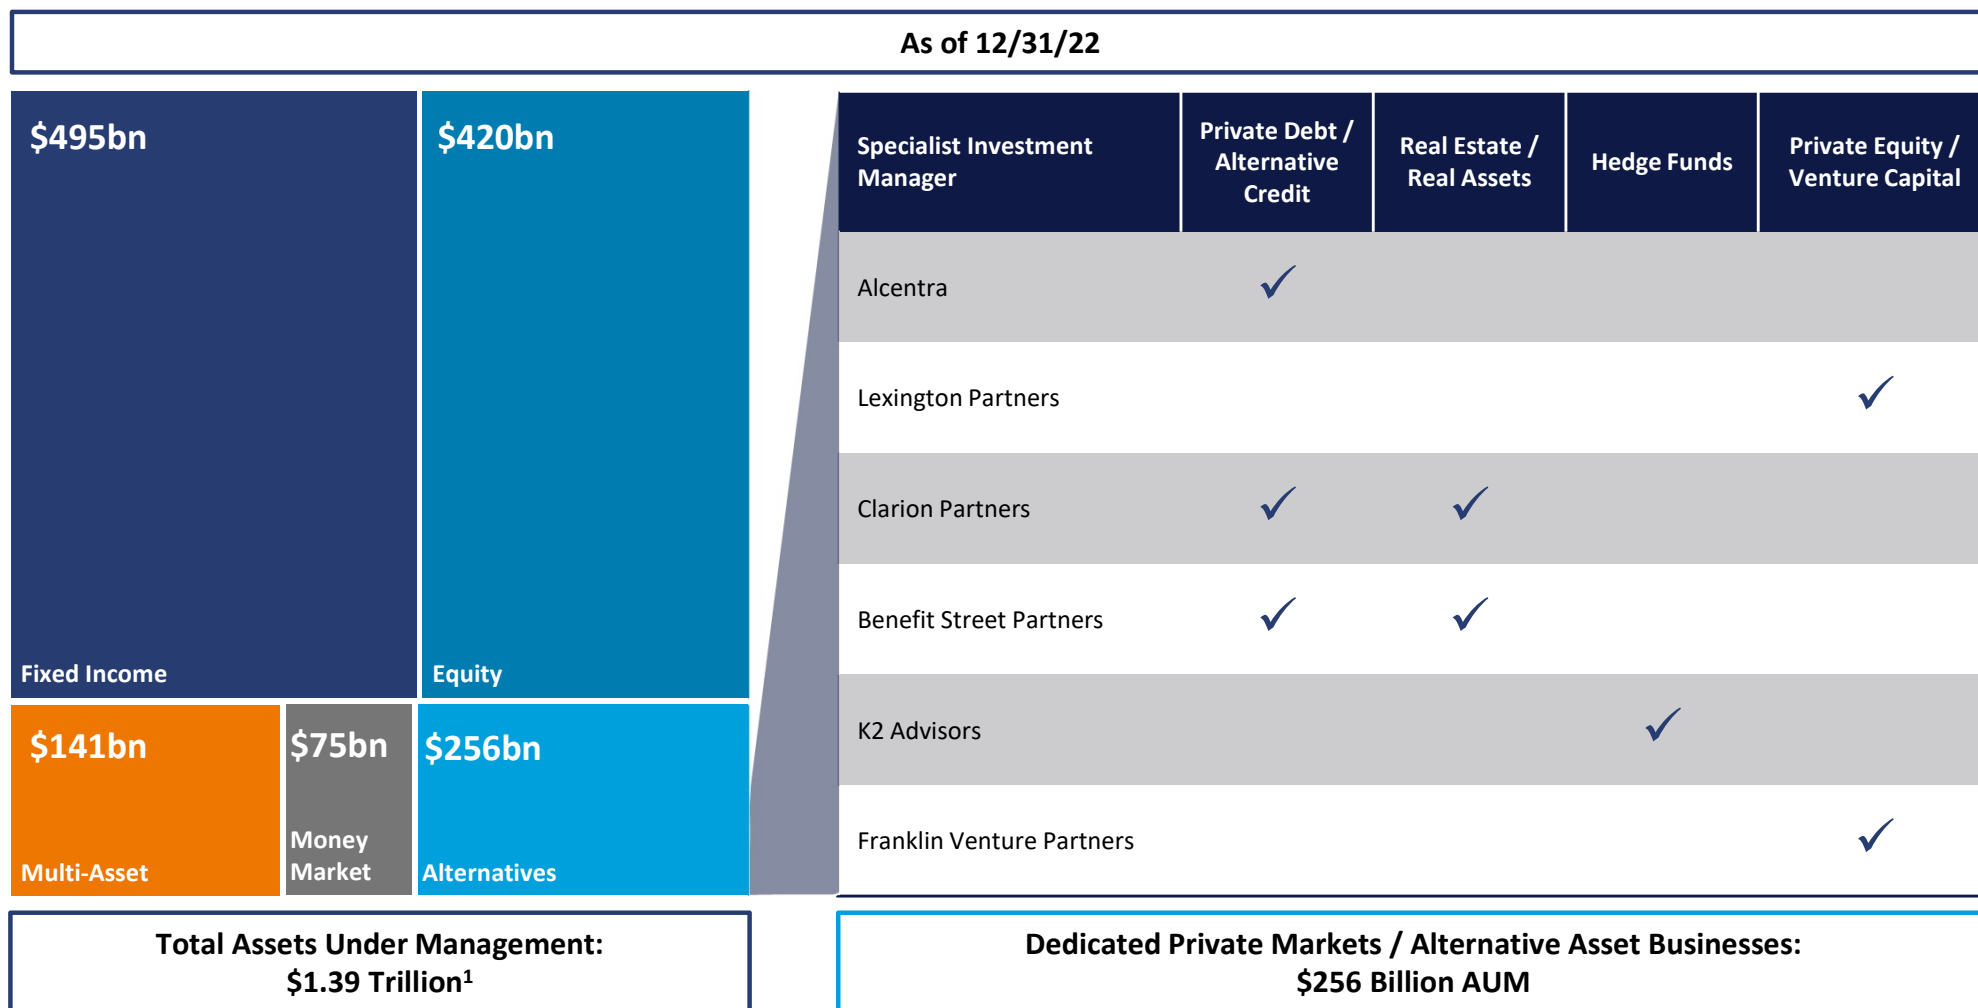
As of 12/31/22

$495bn

Fixed Income

$420bn

Equity

$141bn

Multi-Asset

$75bn

Money Market

$256bn

Alternatives

| Specialist Investment Manager | Private Debt / Alternative Credit | Real Estate / Real Assets | Hedge Funds | Private Equity / Venture Capital |
|---|---|---|---|---|
| Alcentra | ✓ | | | |
| Lexington Partners | | | | ✓ |
| Clarion Partners | ✓ | ✓ | | |
| Benefit Street Partners | ✓ | ✓ | | |
| K2 Advisors | | | ✓ | |
| Franklin Venture Partners | | | | ✓ |

Total Assets Under Management: $1.39 Trillion$^1$

Dedicated Private Markets / Alternative Asset Businesses: $256 Billion AUM